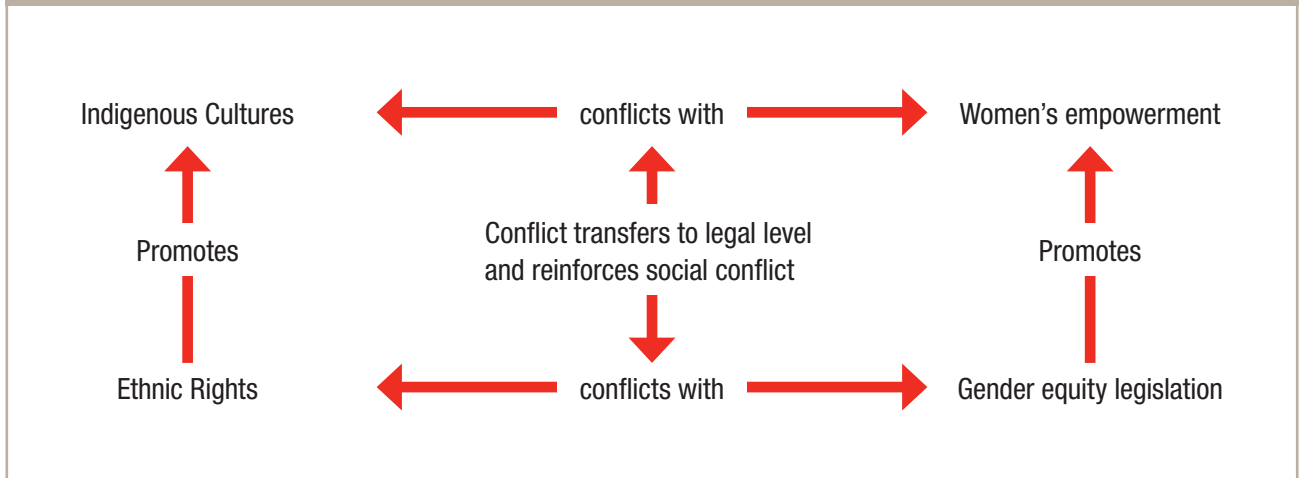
Indigenous Cultures

conflicts with

Women’s empowerment

Promotes

Conflict transfers to legal level and reinforces social conflict

Promotes

Ethnic Rights

conflicts with

Gender equity legislation